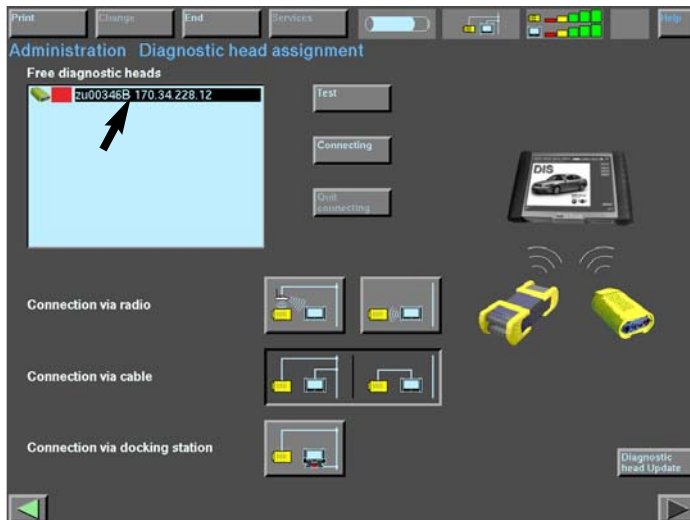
Print Change End Services Help

Administration Diagnostic head assignment

Free diagnostic heads

zu00346B 170.34.228.12

Test

Connecting

Quit connecting

DIS

Connection via radio

Connection via cable

Connection via docking station

Diagnostic head Update